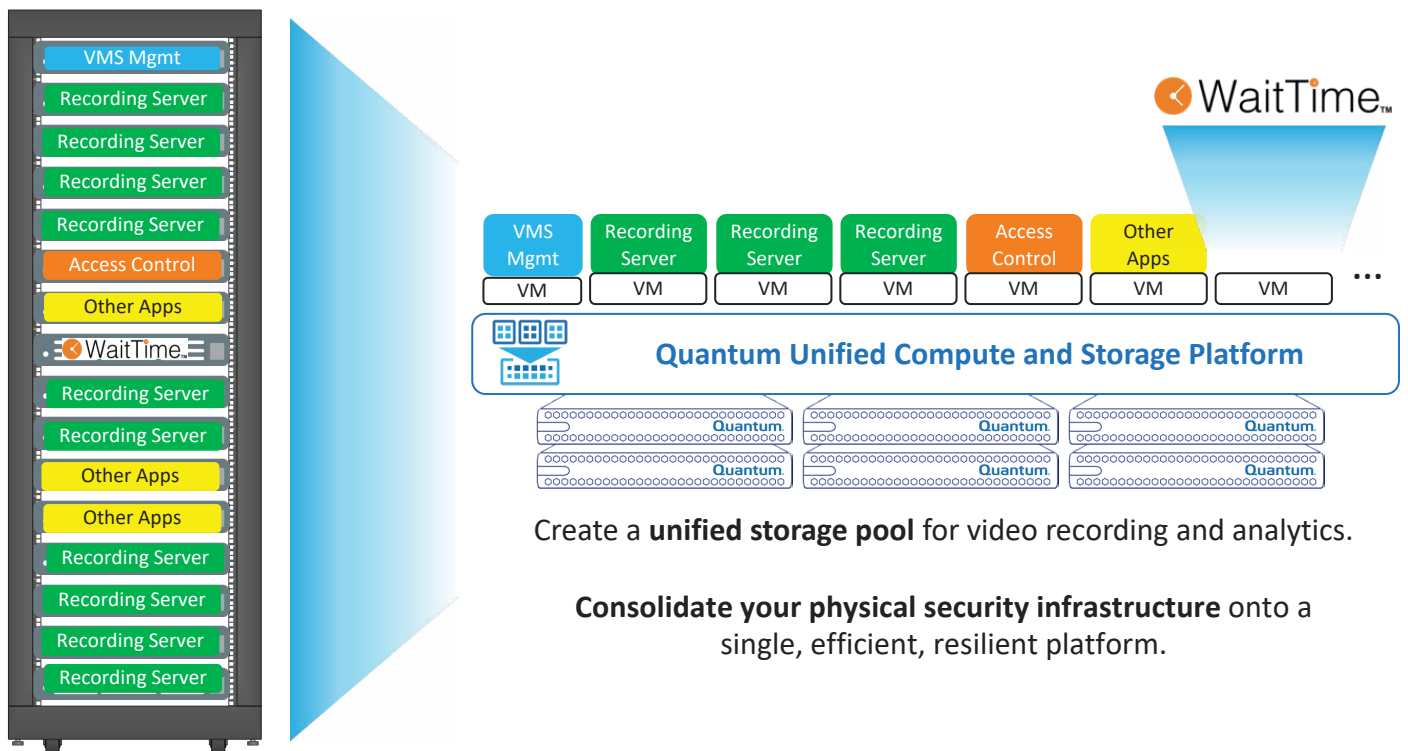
VMS Mgmt
Recording Server
Recording Server
Recording Server
Recording Server
Access Control
Other Apps
WaitTime
Recording Server
Recording Server
Other Apps
Other Apps
Recording Server
Recording Server
Recording Server
Recording Server

WaitTime™

| VMS Mgmt | Recording Server | Recording Server | Recording Server | Access Control | Other Apps | | ... |
|---|---|---|---|---|---|---|---|
| VM | VM | VM | VM | VM | VM | VM | |

Quantum Unified Compute and Storage Platform

Quantum. Quantum. Quantum.
Quantum. Quantum. Quantum.

Create a **unified storage pool** for video recording and analytics.

**Consolidate your physical security infrastructure** onto a single, efficient, resilient platform.